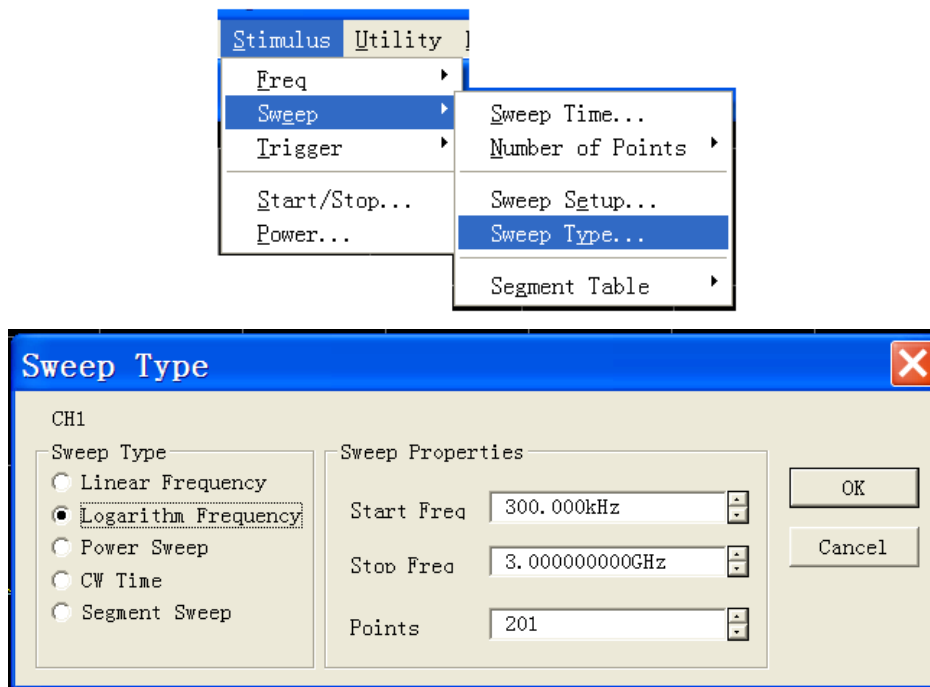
Stimulus Utility

Freq
Sweep
Trigger
Start/Stop...
Power...

Sweep Time...
Number of Points
Sweep Setup...
Sweep Type...
Segment Table

Sweep Type

CH1

Sweep Type
Linear Frequency
Logarithm Frequency
Power Sweep
CW Time
Segment Sweep

Sweep Properties
Start Freq 300.000kHz
Stop Freq 3.000000000GHz
Points 201

OK
Cancel